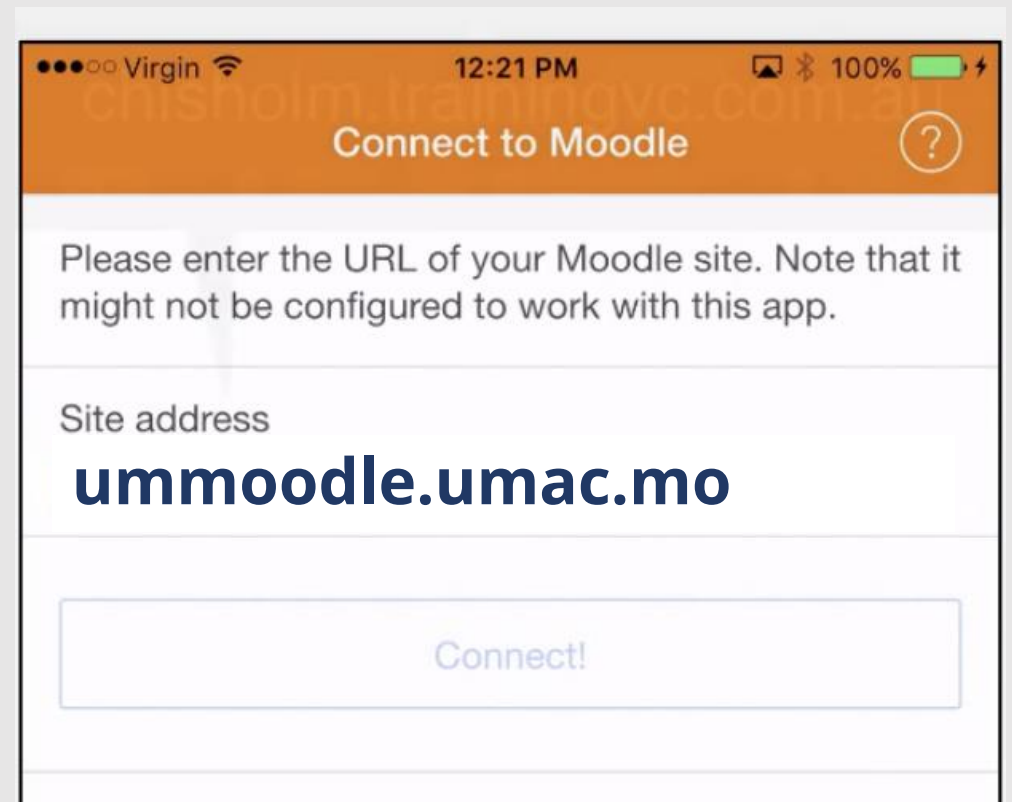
Virgin 12:21 PM 100%

chisholm.trainingvc.com.au

Connect to Moodle ?

Please enter the URL of your Moodle site. Note that it might not be configured to work with this app.

Site address

ummoodle.umac.mo

Connect!